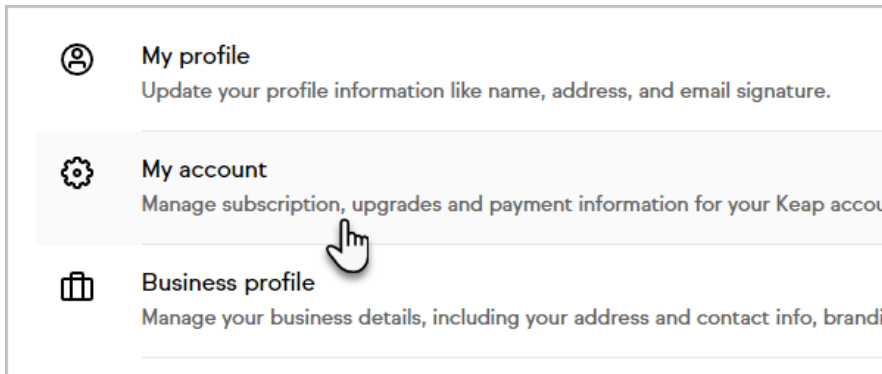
My profile
Update your profile information like name, address, and email signature.

My account
Manage subscription, upgrades and payment information for your Keap accou

Business profile
Manage your business details, including your address and contact info, brandi